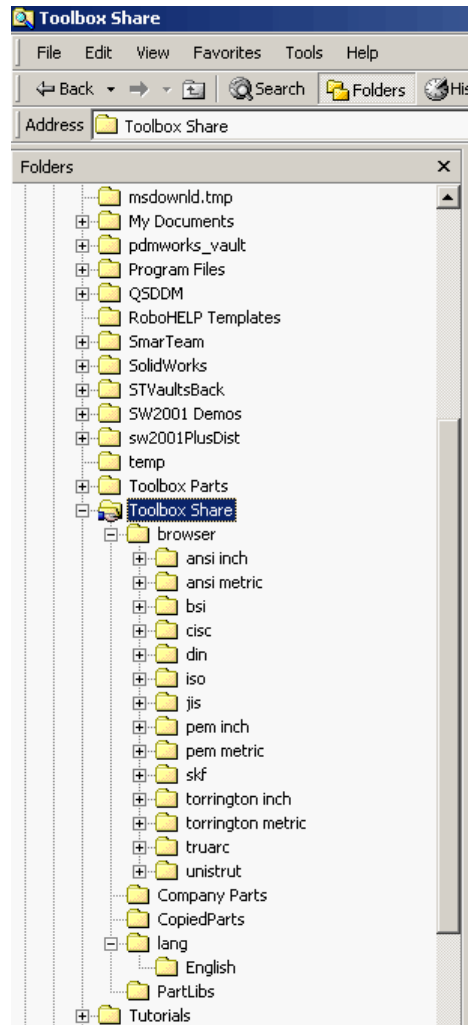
Toolbox Share

File Edit View Favorites Tools Help

Back Search Folders His

Address Toolbox Share

Folders ×

msdownld.tmp
My Documents
pdmworks_vault
Program Files
QSDDM
RoboHELP Templates
SmarTeam
SolidWorks
STVaultsBack
SW2001 Demos
sw2001PlusDist
temp
Toolbox Parts
Toolbox Share
browser
ansi inch
ansi metric
bsi
cisc
din
iso
jis
pem inch
pem metric
skf
torrington inch
torrington metric
truarc
unistrut
Company Parts
CopiedParts
lang
English
PartLibs
Tutorials